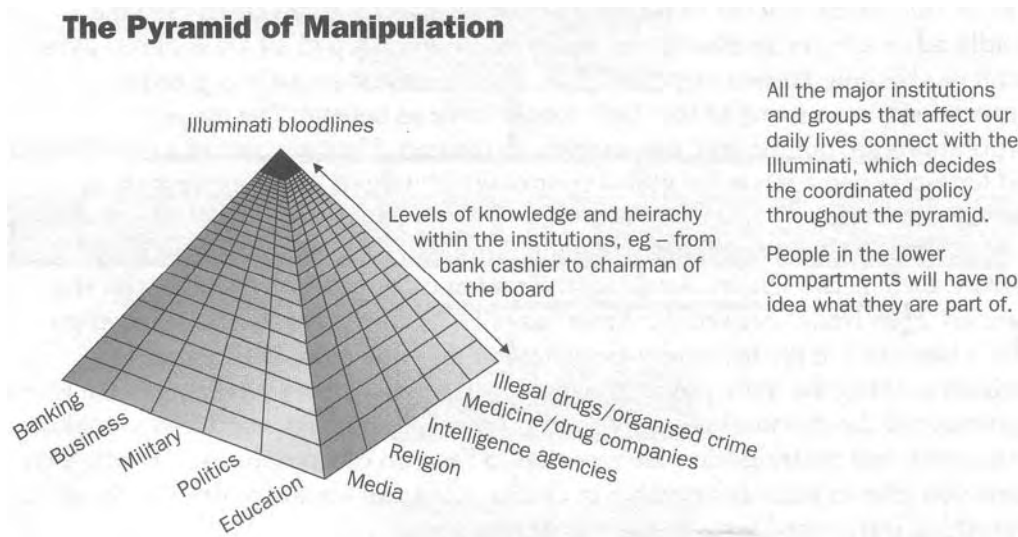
The Pyramid of Manipulation

Illuminati bloodlines

Levels of knowledge and heirachy within the institutions, eg – from bank cashier to chairman of the board

All the major institutions and groups that affect our daily lives connect with the Illuminati, which decides the coordinated policy throughout the pyramid.

People in the lower compartments will have no idea what they are part of.

Banking
Business
Military
Politics
Education

Illegal drugs/organised crime
Medicine/drug companies
Intelligence agencies
Religion
Media